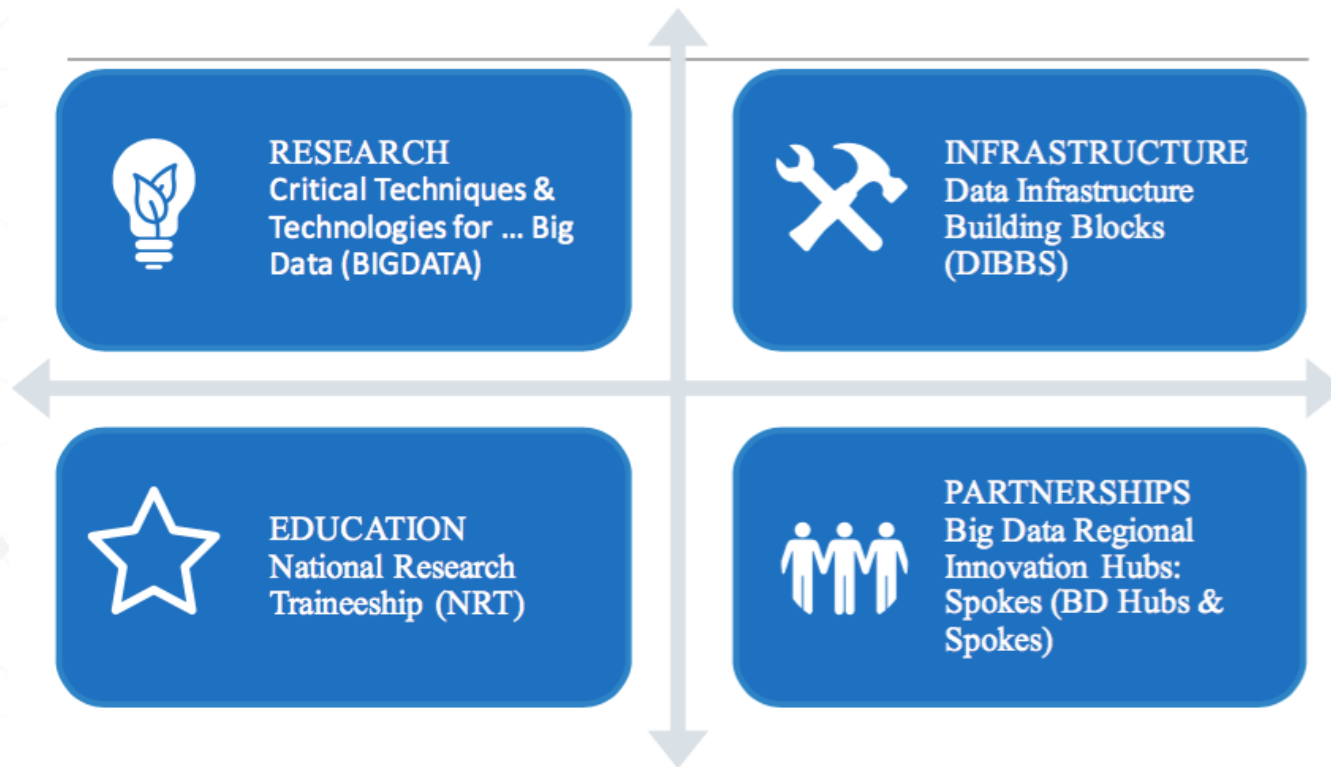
RESEARCH
Critical Techniques & Technologies for ... Big Data (BIGDATA)

INFRASTRUCTURE
Data Infrastructure Building Blocks (DIBBS)

EDUCATION
National Research Traineeship (NRT)

PARTNERSHIPS
Big Data Regional Innovation Hubs: Spokes (BD Hubs & Spokes)